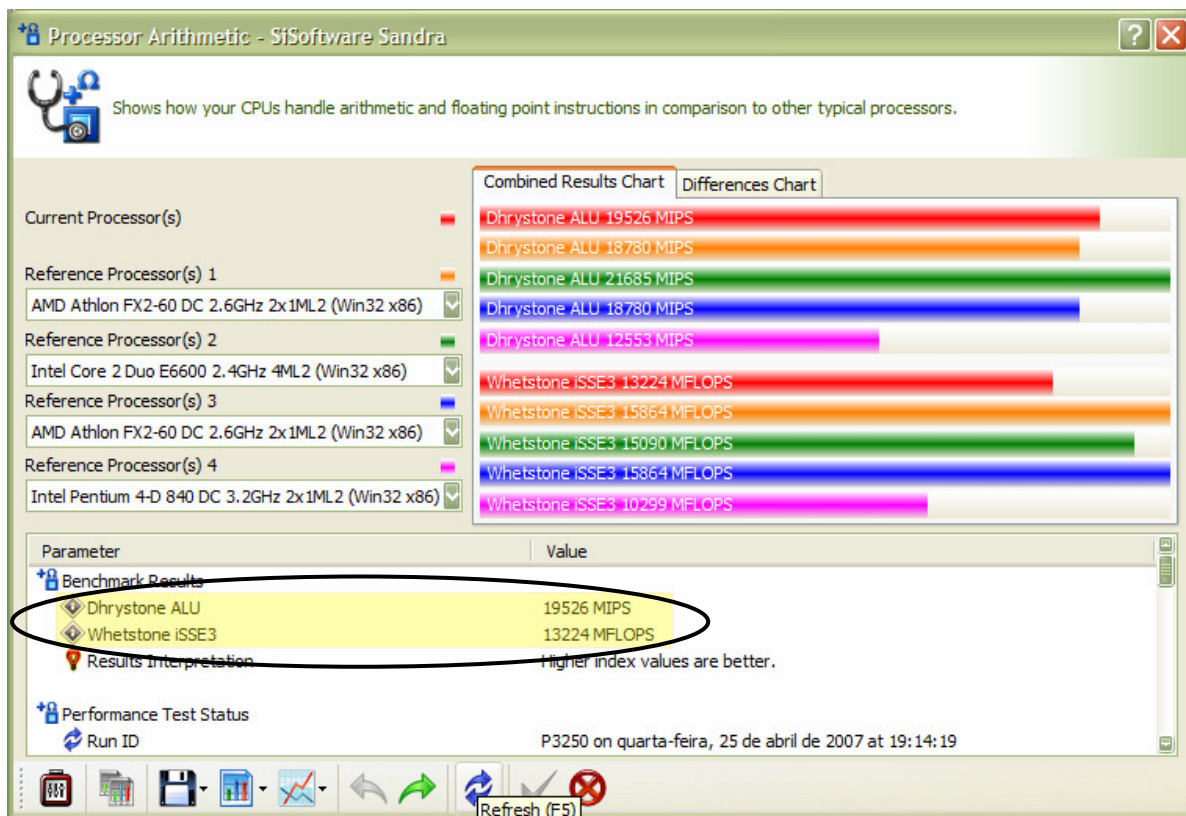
Processor Arithmetic - SiSoftware Sandra

Shows how your CPUs handle arithmetic and floating point instructions in comparison to other typical processors.

Current Processor(s)

Reference Processor(s) 1
AMD Athlon FX2-60 DC 2.6GHz 2x1ML2 (Win32 x86)

Reference Processor(s) 2
Intel Core 2 Duo E6600 2.4GHz 4ML2 (Win32 x86)

Reference Processor(s) 3
AMD Athlon FX2-60 DC 2.6GHz 2x1ML2 (Win32 x86)

Reference Processor(s) 4
Intel Pentium 4-D 840 DC 3.2GHz 2x1ML2 (Win32 x86)

Combined Results Chart | Differences Chart

Dhrystone ALU 19526 MIPS
Dhrystone ALU 18780 MIPS
Dhrystone ALU 21685 MIPS
Dhrystone ALU 18780 MIPS
Dhrystone ALU 12553 MIPS
Whetstone iSSE3 13224 MFLOPS
Whetstone iSSE3 15864 MFLOPS
Whetstone iSSE3 15090 MFLOPS
Whetstone iSSE3 15864 MFLOPS
Whetstone iSSE3 10299 MFLOPS

| Parameter | Value |
|---|---|
| Benchmark Results | |
| Dhrystone ALU | 19526 MIPS |
| Whetstone iSSE3 | 13224 MFLOPS |
| Results Interpretation | Higher index values are better. |
| Performance Test Status | |
| Run ID | P3250 on quarta-feira, 25 de abril de 2007 at 19:14:19 |

Refresh (F5)